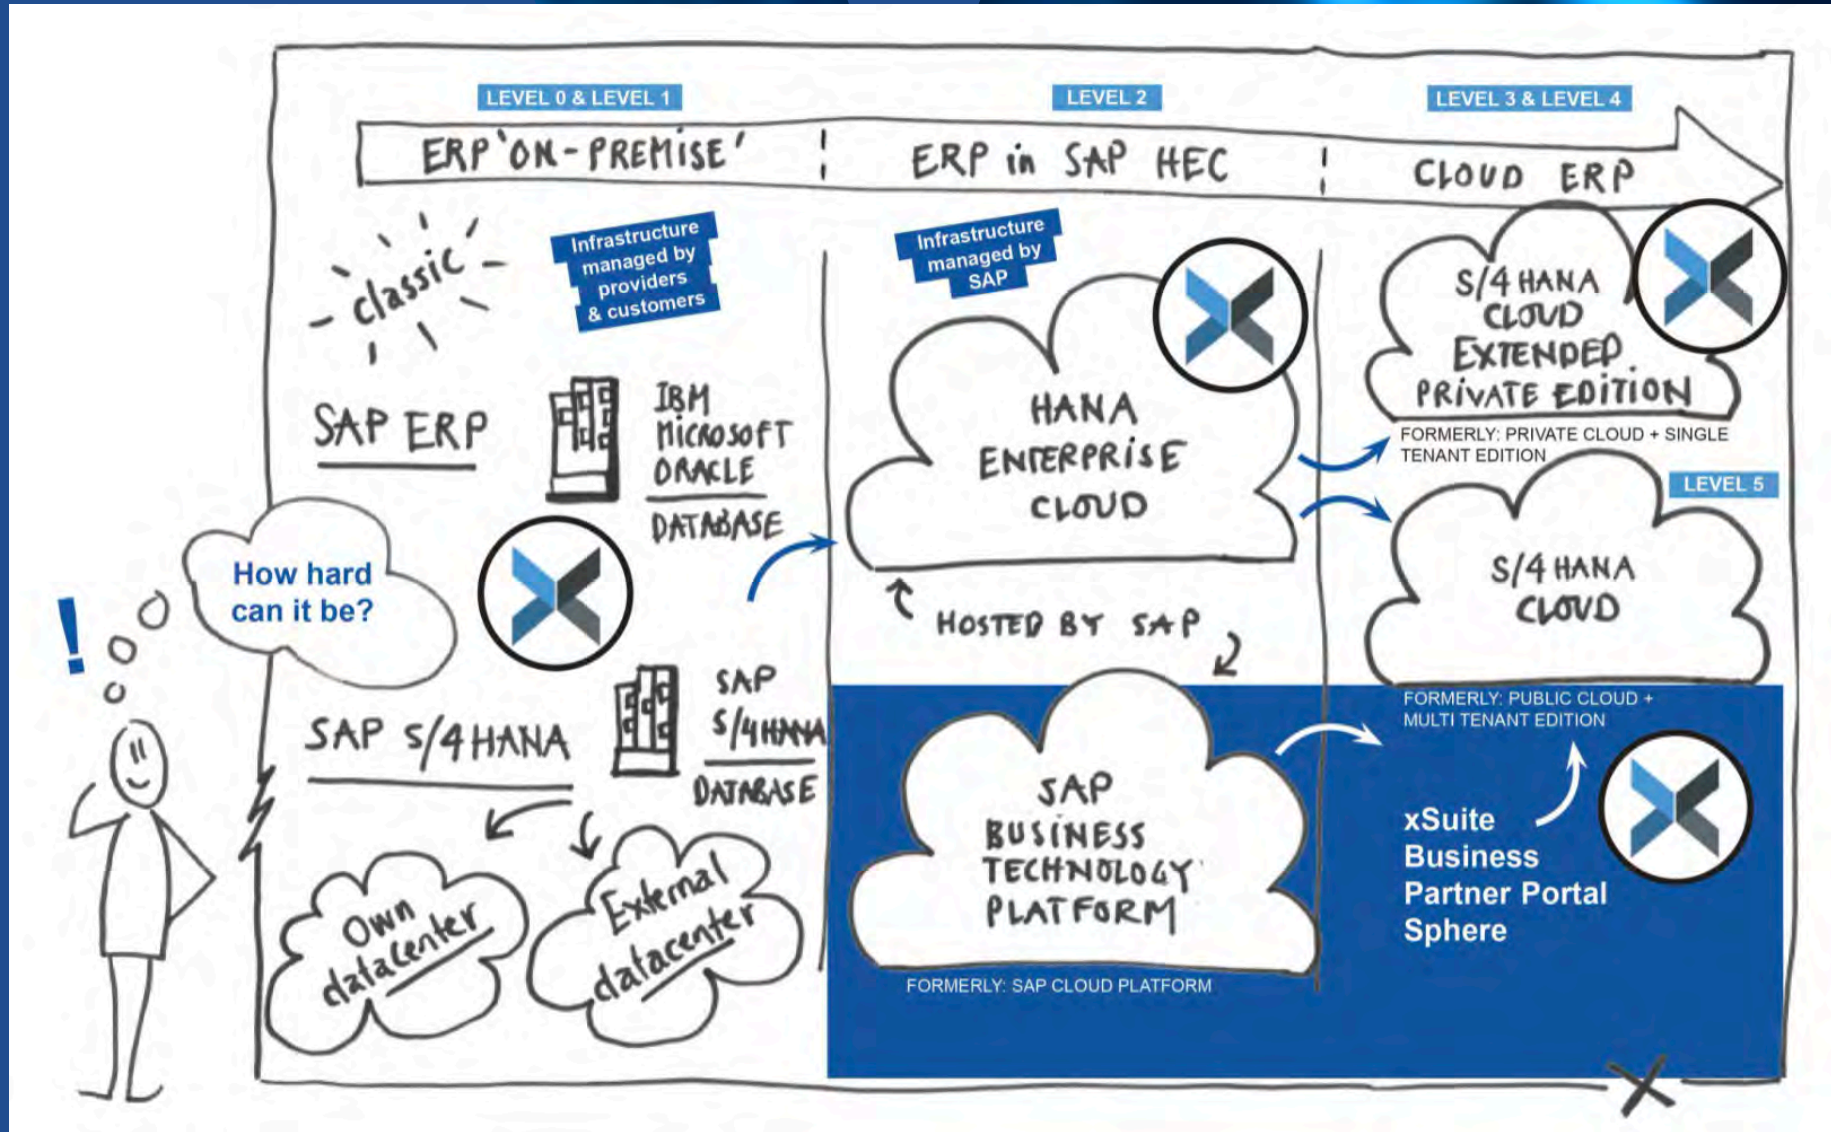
LEVEL 0 & LEVEL 1

LEVEL 2

LEVEL 3 & LEVEL 4

ERP 'ON-PREMISE'

ERP in SAP HEC

CLOUD ERP

classic

Infrastructure managed by providers & customers

Infrastructure managed by SAP

SAP ERP

IBM
MICROSOFT
ORACLE

DATABASE

HANA ENTERPRISE CLOUD

S/4 HANA CLOUD EXTENDED PRIVATE EDITION

FORMERLY: PRIVATE CLOUD + SINGLE TENANT EDITION

LEVEL 5

S/4 HANA CLOUD

How hard can it be?

!

HOSTED BY SAP

SAP S/4HANA

SAP S/4HANA

DATABASE

FORMERLY: PUBLIC CLOUD + MULTI TENANT EDITION

SAP BUSINESS TECHNOLOGY PLATFORM

xSuite Business Partner Portal Sphere

Own datacenter

External datacenter

FORMERLY: SAP CLOUD PLATFORM